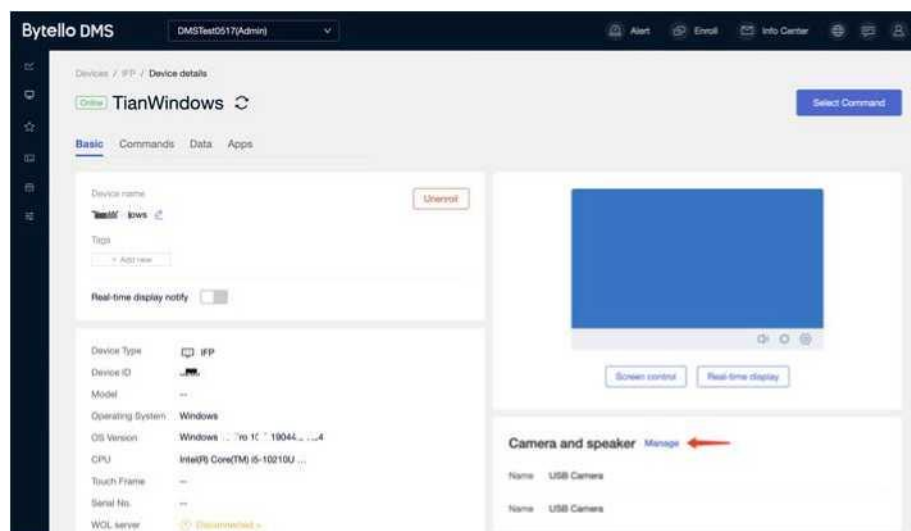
Bytello DMS

DMSTest0517(Admin)

Alert Enroll Info Center

Devices / IFP / Device details

Online TianWindows

Select Command

Basic Commands Data Apps

Device name

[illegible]ows

Unenroll

Tags

+ Add new

Real-time display notify

Device Type IFP

Device ID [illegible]

Model --

Operating System Windows

OS Version Windows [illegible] 19044.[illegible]4

CPU Intel(R) Core(TM) i5-10210U ...

Touch Frame --

Serial No. --

WOL server Disconnected

Screen control Real-time display

Camera and speaker Manage

Name USB Camera

Name USB Camera